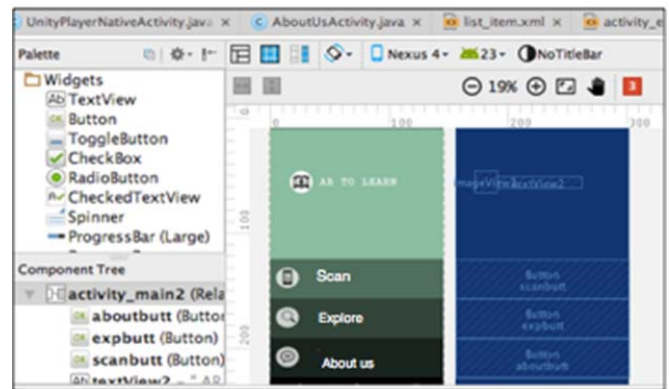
UnityPlayerNativeActivity.java × AboutUsActivity.java × list_item.xml × activity_e

Palette

Nexus 4 23 NoTitleBar

Widgets
TextView
Button
ToggleButton
CheckBox
RadioButton
CheckedTextView
Spinner
ProgressBar (Large)

19%

3

0 100 200 300

100

200

AR TO LEARN

mageVi textView2

Scan

Explore

About us

Button
scanbutt

Button
expbutt

Button
aboutbutt

Component Tree
activity_main2 (Rela
aboutbutt (Button
expbutt (Button)
scanbutt (Button)
textView2 - "AR